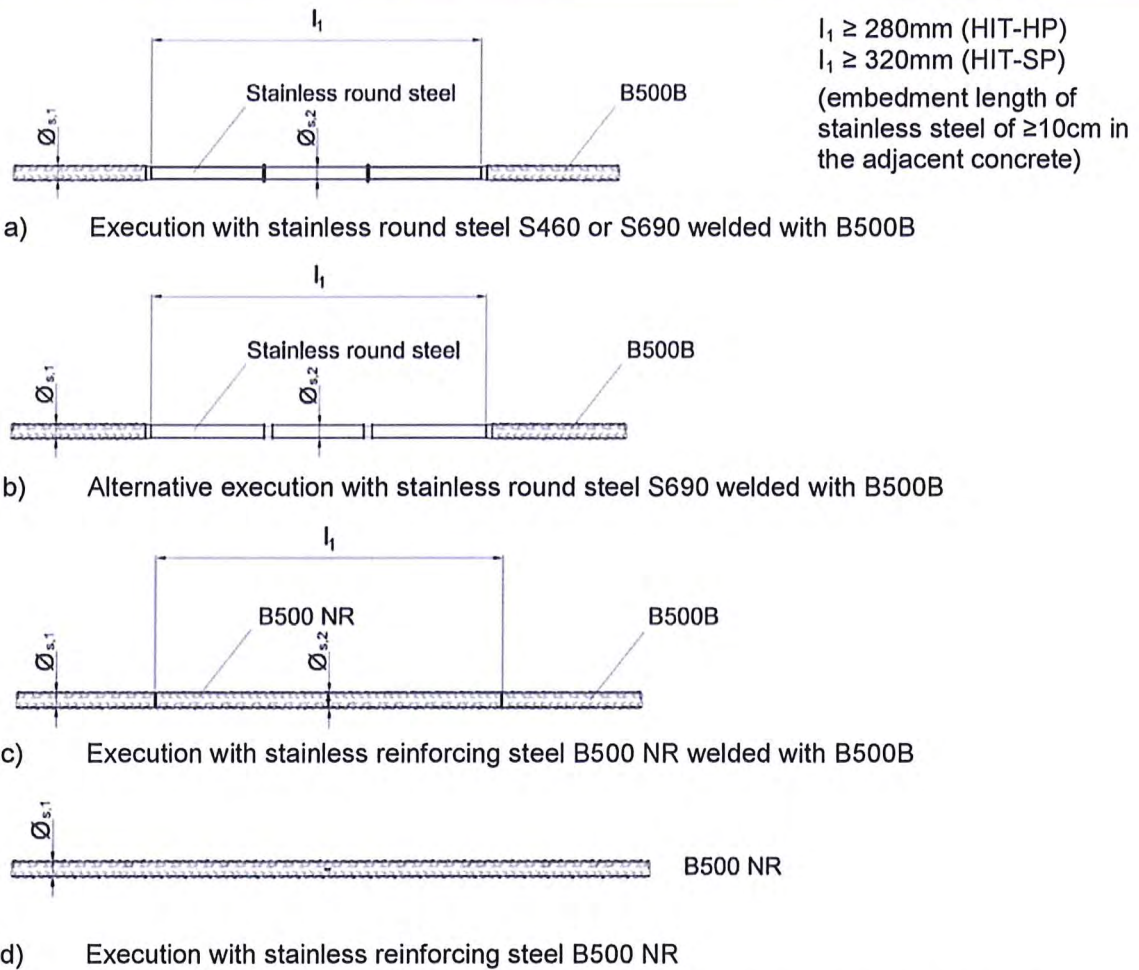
$l_1$

Stainless round steel

B500B

$Ø_{s,1}$

$Ø_{s,2}$

$l_1 \geq 280$mm (HIT-HP)
$l_1 \geq 320$mm (HIT-SP)
(embedment length of stainless steel of ≥10cm in the adjacent concrete)

a) Execution with stainless round steel S460 or S690 welded with B500B

$l_1$

Stainless round steel

B500B

$Ø_{s,1}$

$Ø_{s,2}$

b) Alternative execution with stainless round steel S690 welded with B500B

$l_1$

B500 NR

B500B

$Ø_{s,1}$

$Ø_{s,2}$

c) Execution with stainless reinforcing steel B500 NR welded with B500B

$Ø_{s,1}$

B500 NR

d) Execution with stainless reinforcing steel B500 NR